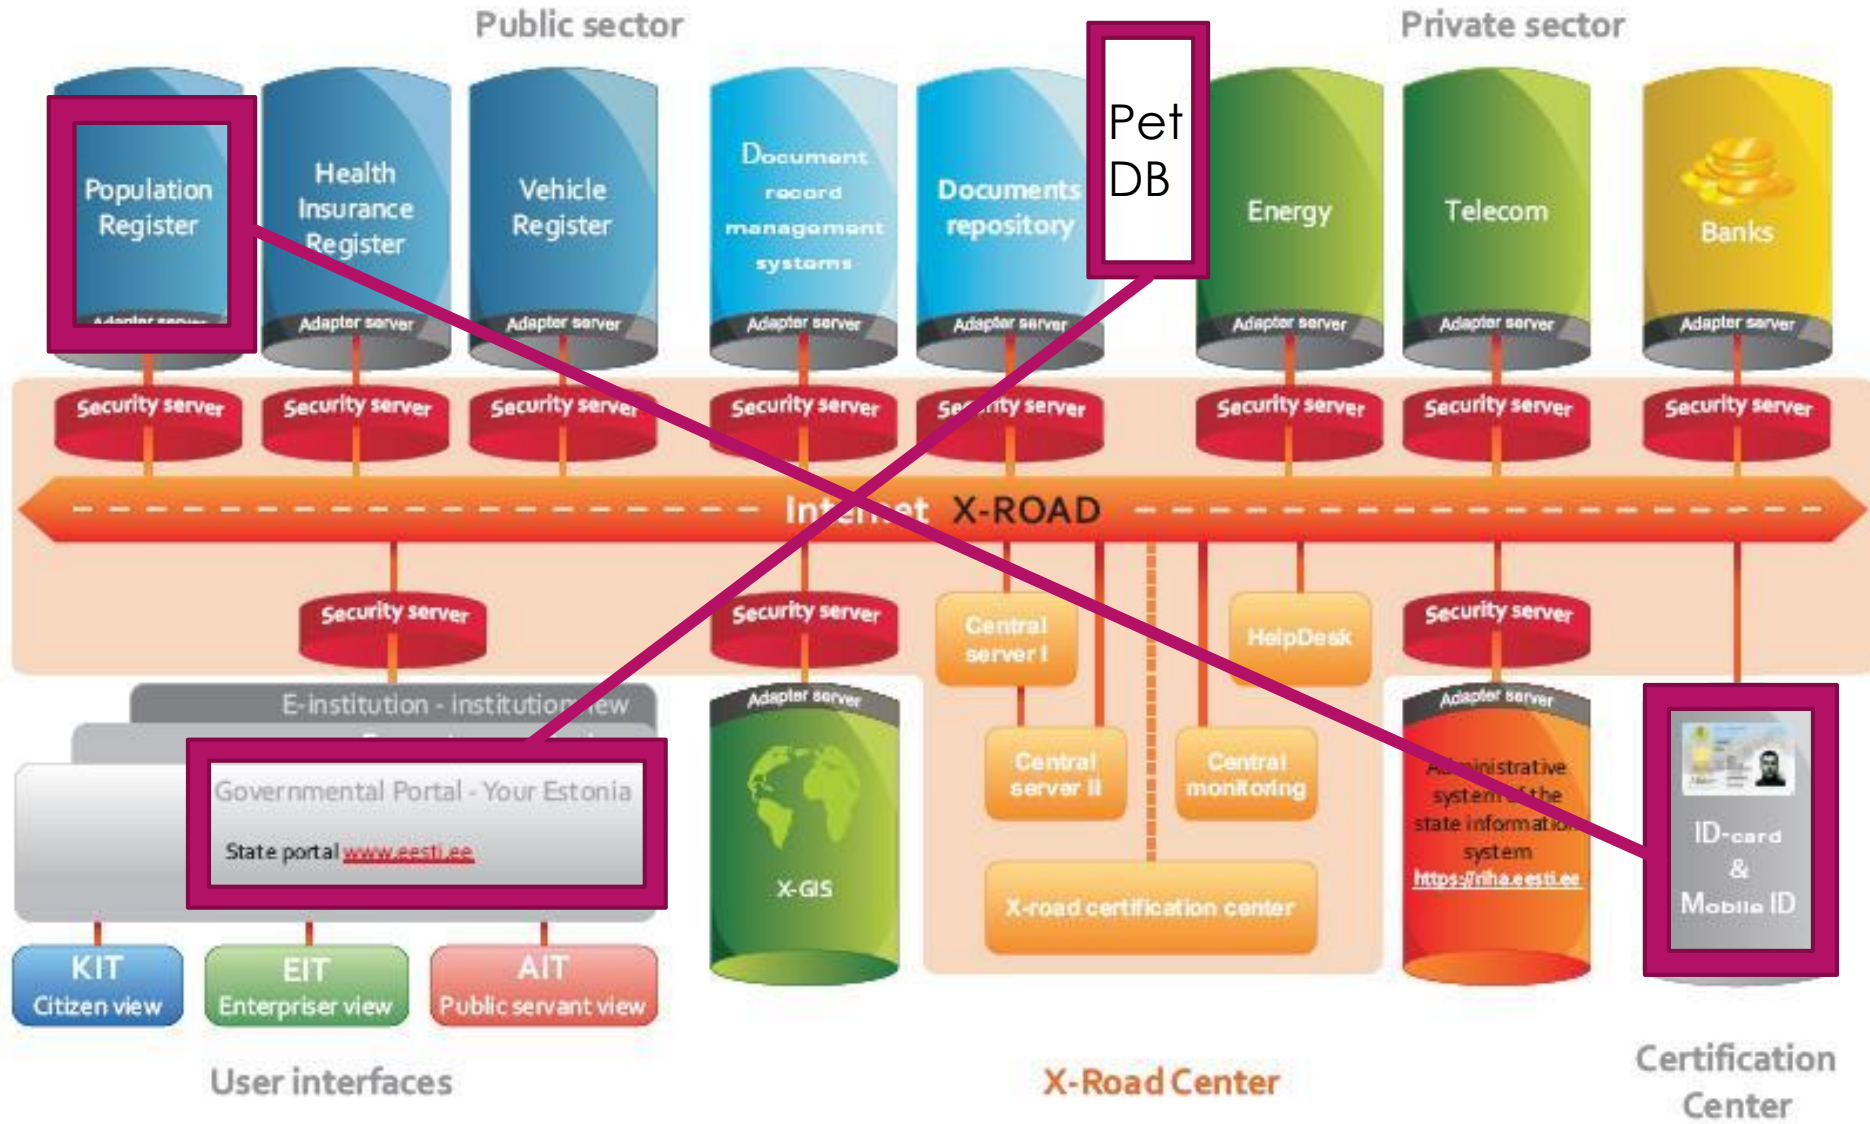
Public sector

Private sector

Population Register

Adapter server

Health Insurance Register

Adapter server

Vehicle Register

Adapter server

Document record management systems

Adapter server

Documents repository

Adapter server

Pet DB

Energy

Adapter server

Telecom

Adapter server

Banks

Adapter server

Security server

Security server

Security server

Security server

Security server

Security server

Security server

Security server

Internet X-ROAD

Security server

Security server

Central server I

HelpDesk

Security server

E-institution - institution view

Governmental Portal - Your Estonia

State portal www.eesti.ee

Adapter server

X-GIS

Central server II

Central monitoring

X-road certification center

Adapter server

Administrative system of the state information system

https://riha.eesti.ee

ID-card & Mobile ID

KIT Citizen view

EIT Enterpriser view

AIT Public servant view

User interfaces

X-Road Center

Certification Center